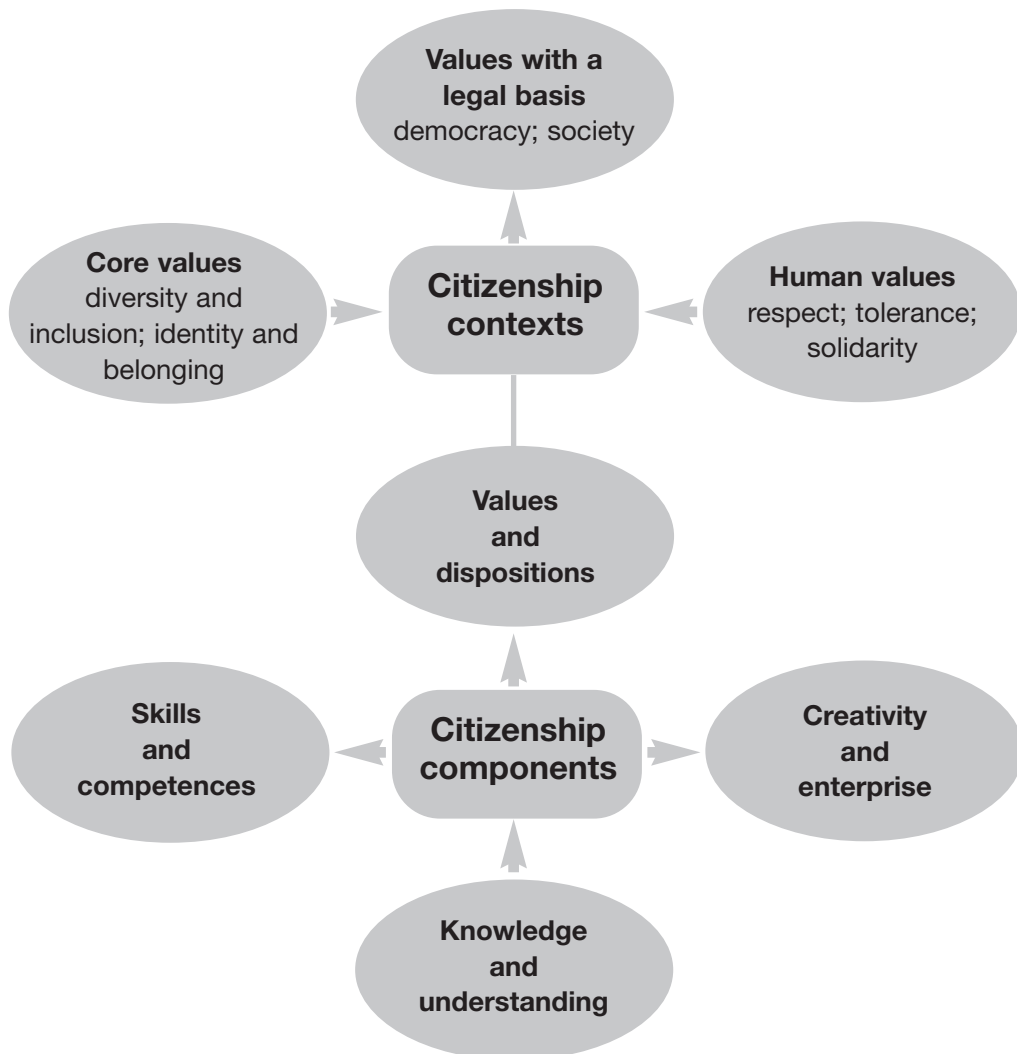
Values with a legal basis
democracy; society

Core values
diversity and inclusion; identity and belonging

Citizenship contexts

Human values
respect; tolerance; solidarity

Values and dispositions

Skills and competences

Citizenship components

Creativity and enterprise

Knowledge and understanding